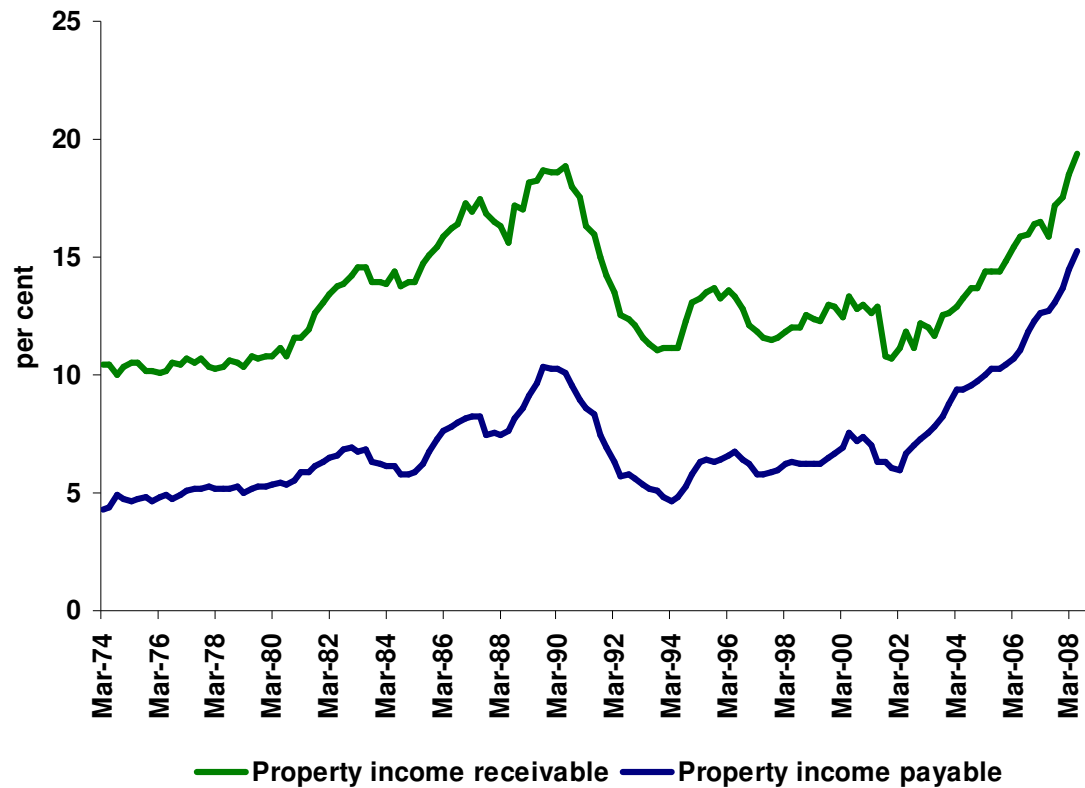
25
20
15
10
5
0
per cent
Mar-74
Mar-76
Mar-78
Mar-80
Mar-82
Mar-84
Mar-86
Mar-88
Mar-90
Mar-92
Mar-94
Mar-96
Mar-98
Mar-00
Mar-02
Mar-04
Mar-06
Mar-08
Property income receivable
Property income payable